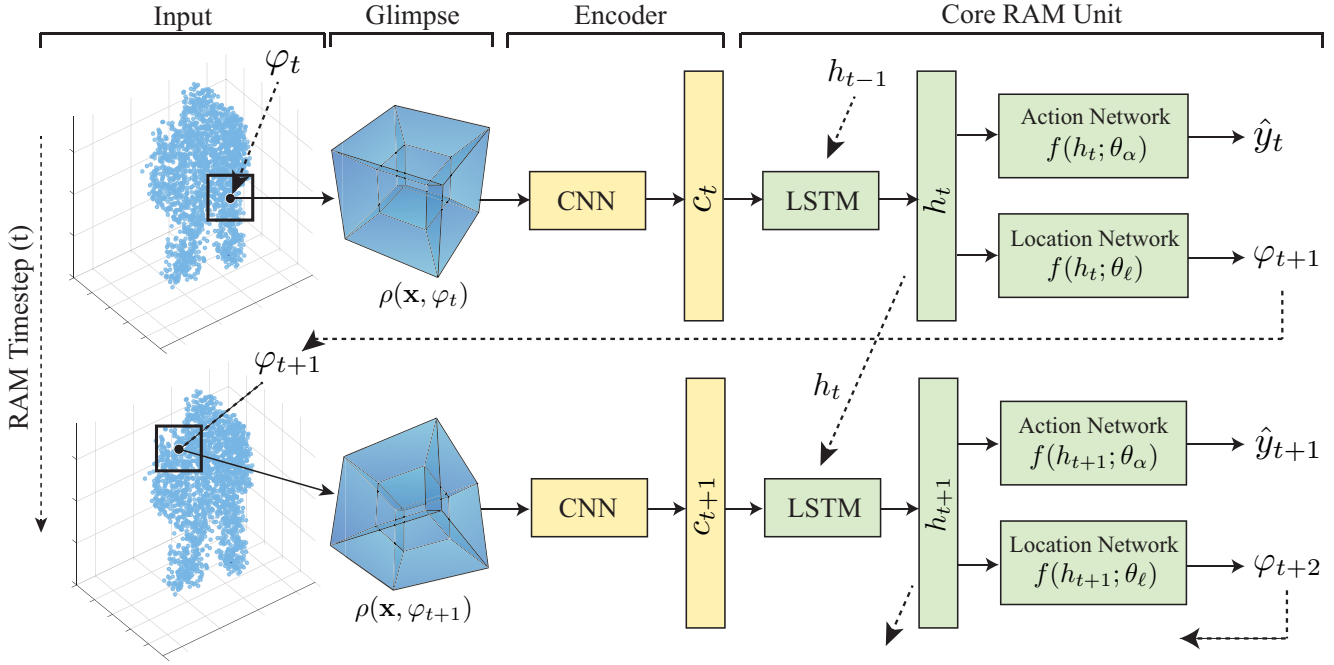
Input

Glimpse

Encoder

Core RAM Unit

$\varphi_t$

$h_{t-1}$

RAM Timestep (t)

CNN

$c_t$

LSTM

$h_t$

Action Network
$f(h_t; \theta_\alpha)$

$\hat{y}_t$

Location Network
$f(h_t; \theta_\ell)$

$\varphi_{t+1}$

$\rho(\mathbf{x}, \varphi_t)$

$\varphi_{t+1}$

$h_t$

CNN

$c_{t+1}$

LSTM

$h_{t+1}$

Action Network
$f(h_{t+1}; \theta_\alpha)$

$\hat{y}_{t+1}$

Location Network
$f(h_{t+1}; \theta_\ell)$

$\varphi_{t+2}$

$\rho(\mathbf{x}, \varphi_{t+1})$